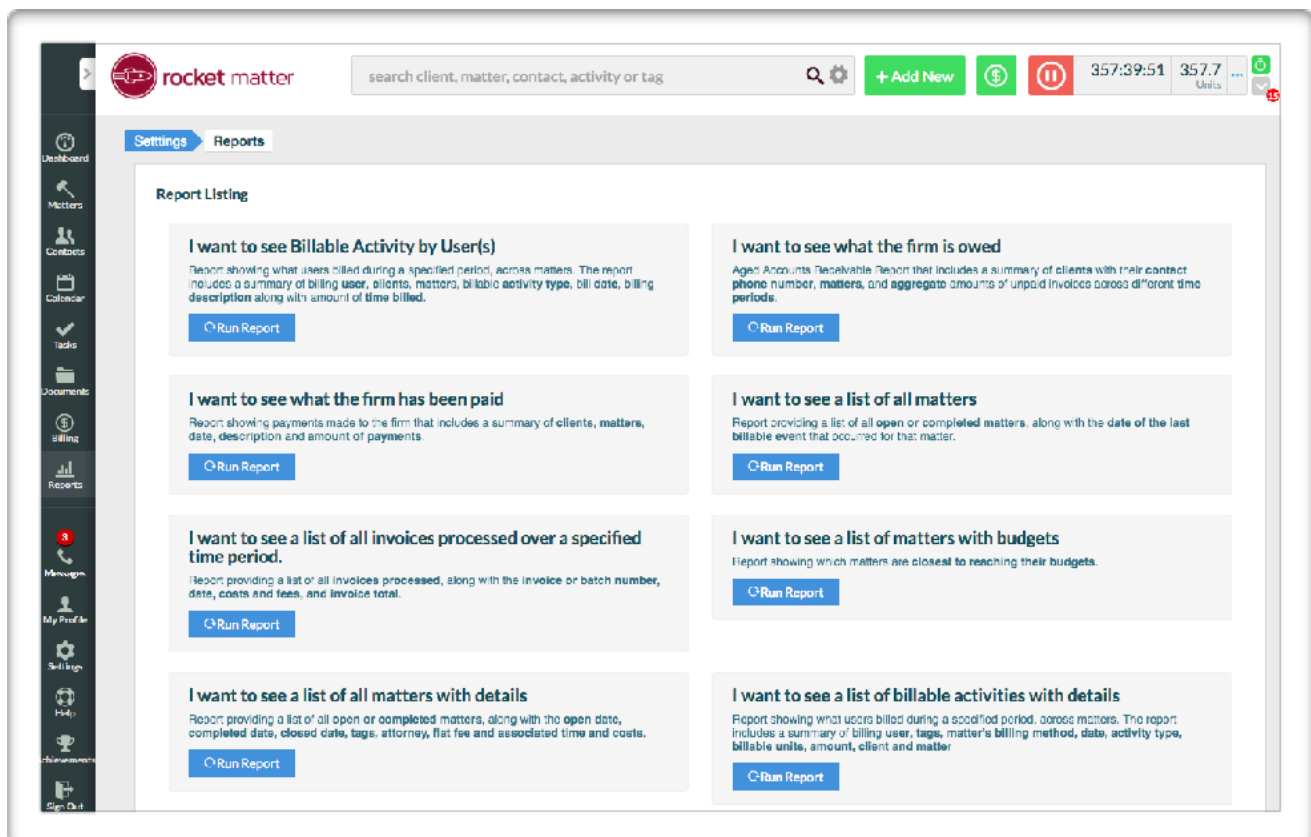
rocket matter

search client, matter, contact, activity or tag

+ Add New

357:39:51 357.7 Units

15

Dashboard
Matters
Contacts
Calendar
Tasks
Documents
Billing
Reports
3
Messages
My Profile
Settings
Help
Achievements
Sign Out

Settings Reports

Report Listing

I want to see Billable Activity by User(s)
Report showing what users billed during a specified period, across matters. The report includes a summary of billing user, clients, matters, billable activity type, bill date, billing description along with amount of time billed.
Run Report

I want to see what the firm is owed
Aged Accounts Receivable Report that includes a summary of clients with their contact phone number, matters, and aggregate amounts of unpaid invoices across different time periods.
Run Report

I want to see what the firm has been paid
Report showing payments made to the firm that includes a summary of clients, matters, date, description and amount of payments.
Run Report

I want to see a list of all matters
Report providing a list of all open or completed matters, along with the date of the last billable event that occurred for that matter.
Run Report

I want to see a list of all invoices processed over a specified time period.
Report providing a list of all invoices processed, along with the invoice or batch number, date, costs and fees, and invoice total.
Run Report

I want to see a list of matters with budgets
Report showing which matters are closest to reaching their budgets.
Run Report

I want to see a list of all matters with details
Report providing a list of all open or completed matters, along with the open date, completed date, closed date, tags, attorney, flat fee and associated time and costs.
Run Report

I want to see a list of billable activities with details
Report showing what users billed during a specified period, across matters. The report includes a summary of billing user, tags, matter's billing method, date, activity type, billable units, amount, client and matter
Run Report